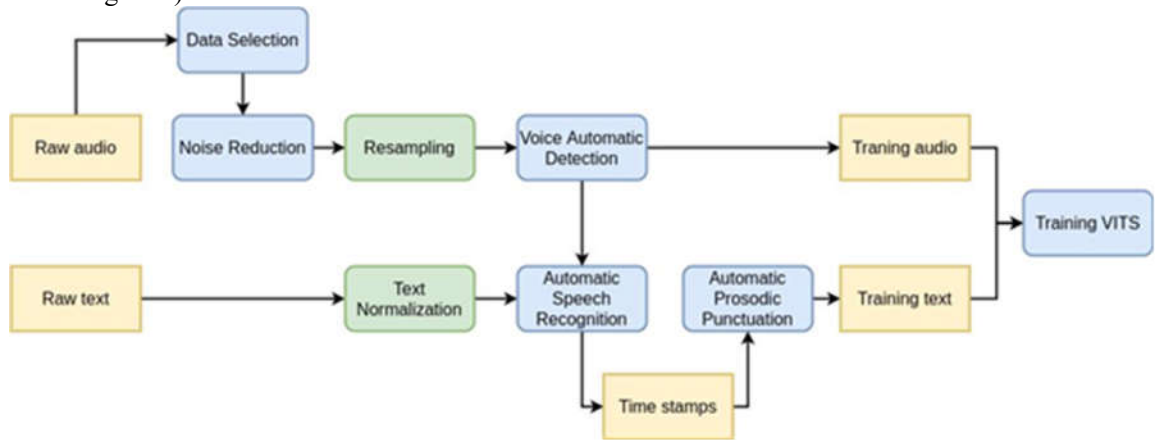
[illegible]

Data Selection

Raw audio

Noise Reduction

Resampling

Voice Automatic Detection

Traning audio

Training VITS

Raw text

Text Normalization

Automatic Speech Recognition

Automatic Prosodic Punctuation

Training text

Time stamps